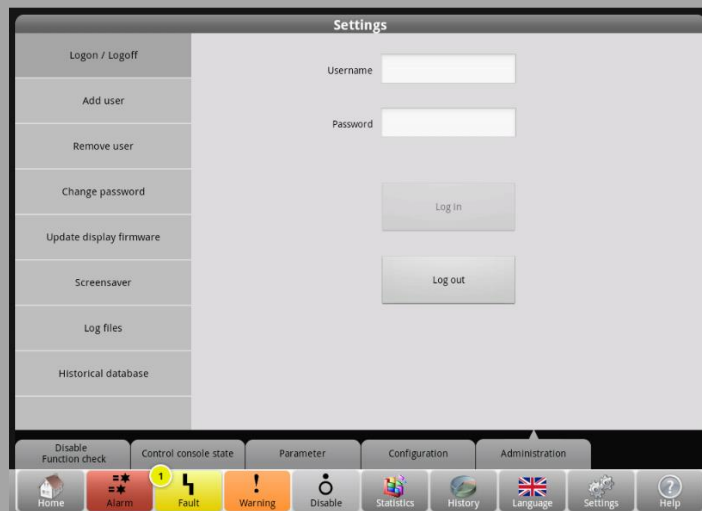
Settings

Logon / Logoff

Add user

Remove user

Change password

Update display firmware

Screensaver

Log files

Historical database

Username

Password

Log in

Log out

Disable Function check

Control console state

Parameter

Configuration

Administration

Home

Alarm

1

Fault

Warning

Disable

Statistics

History

Language

Settings

Help